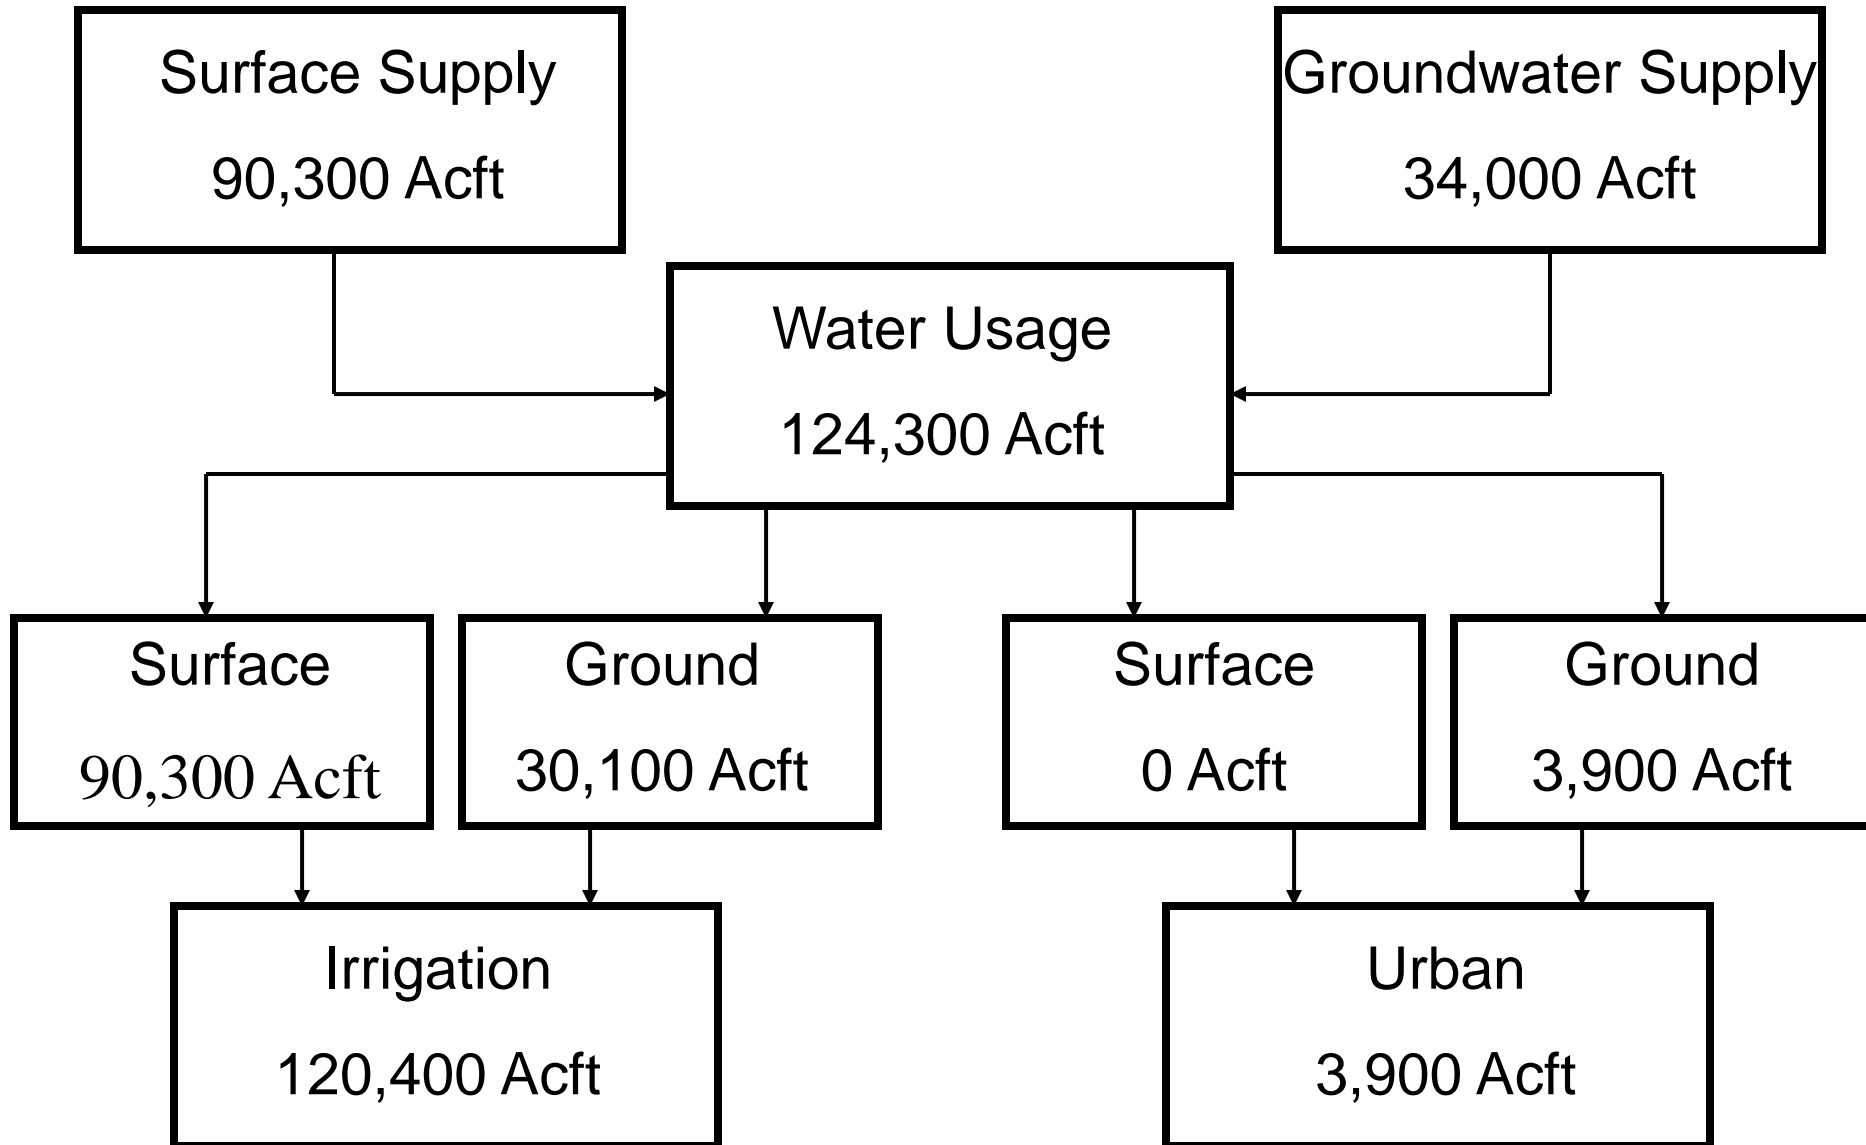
Surface Supply
90,300 Acft

Groundwater Supply
34,000 Acft

Water Usage
124,300 Acft

Surface
90,300 Acft

Ground
30,100 Acft

Surface
0 Acft

Ground
3,900 Acft

Irrigation
120,400 Acft

Urban
3,900 Acft